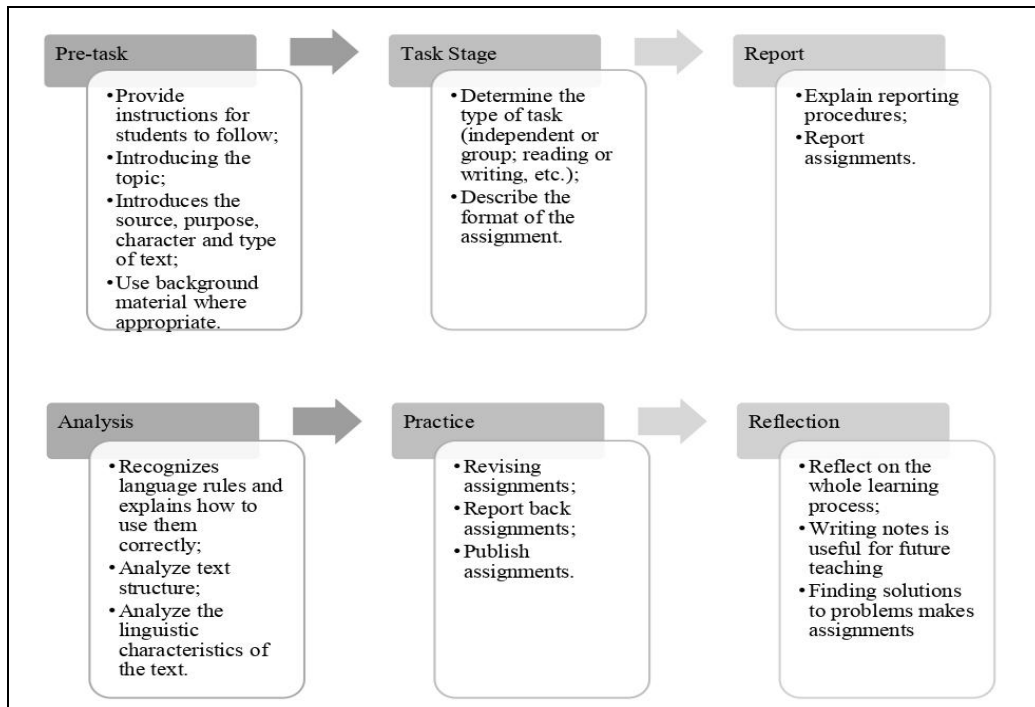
Pre-task

• Provide instructions for students to follow;
• Introducing the topic;
• Introduces the source, purpose, character and type of text;
• Use background material where appropriate.

Task Stage

• Determine the type of task (independent or group; reading or writing, etc.);
• Describe the format of the assignment.

Report

• Explain reporting procedures;
• Report assignments.

Analysis

• Recognizes language rules and explains how to use them correctly;
• Analyze text structure;
• Analyze the linguistic characteristics of the text.

Practice

• Revising assignments;
• Report back assignments;
• Publish assignments.

Reflection

• Reflect on the whole learning process;
• Writing notes is useful for future teaching
• Finding solutions to problems makes assignments